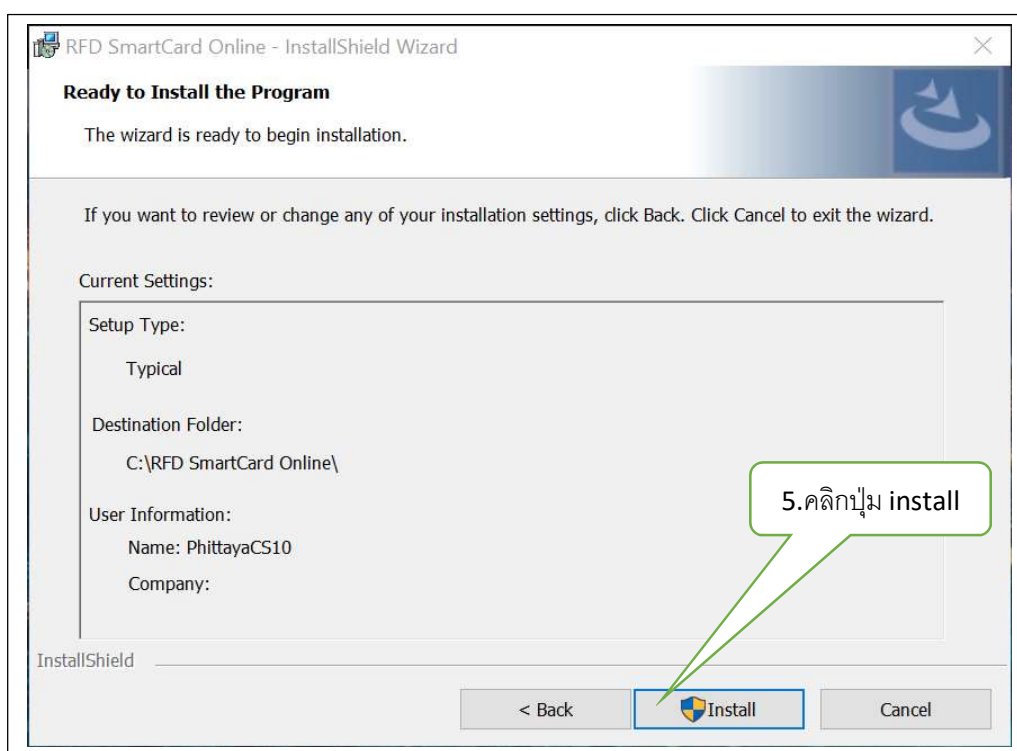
RFD SmartCard Online - InstallShield Wizard

Ready to Install the Program

The wizard is ready to begin installation.

If you want to review or change any of your installation settings, click Back. Click Cancel to exit the wizard.

Current Settings:

Setup Type:

Typical

Destination Folder:

C:\RFD SmartCard Online\

User Information:

Name: PhittayaCS10

Company:

5.คลิกปุ่ม install

InstallShield

< Back

Install

Cancel